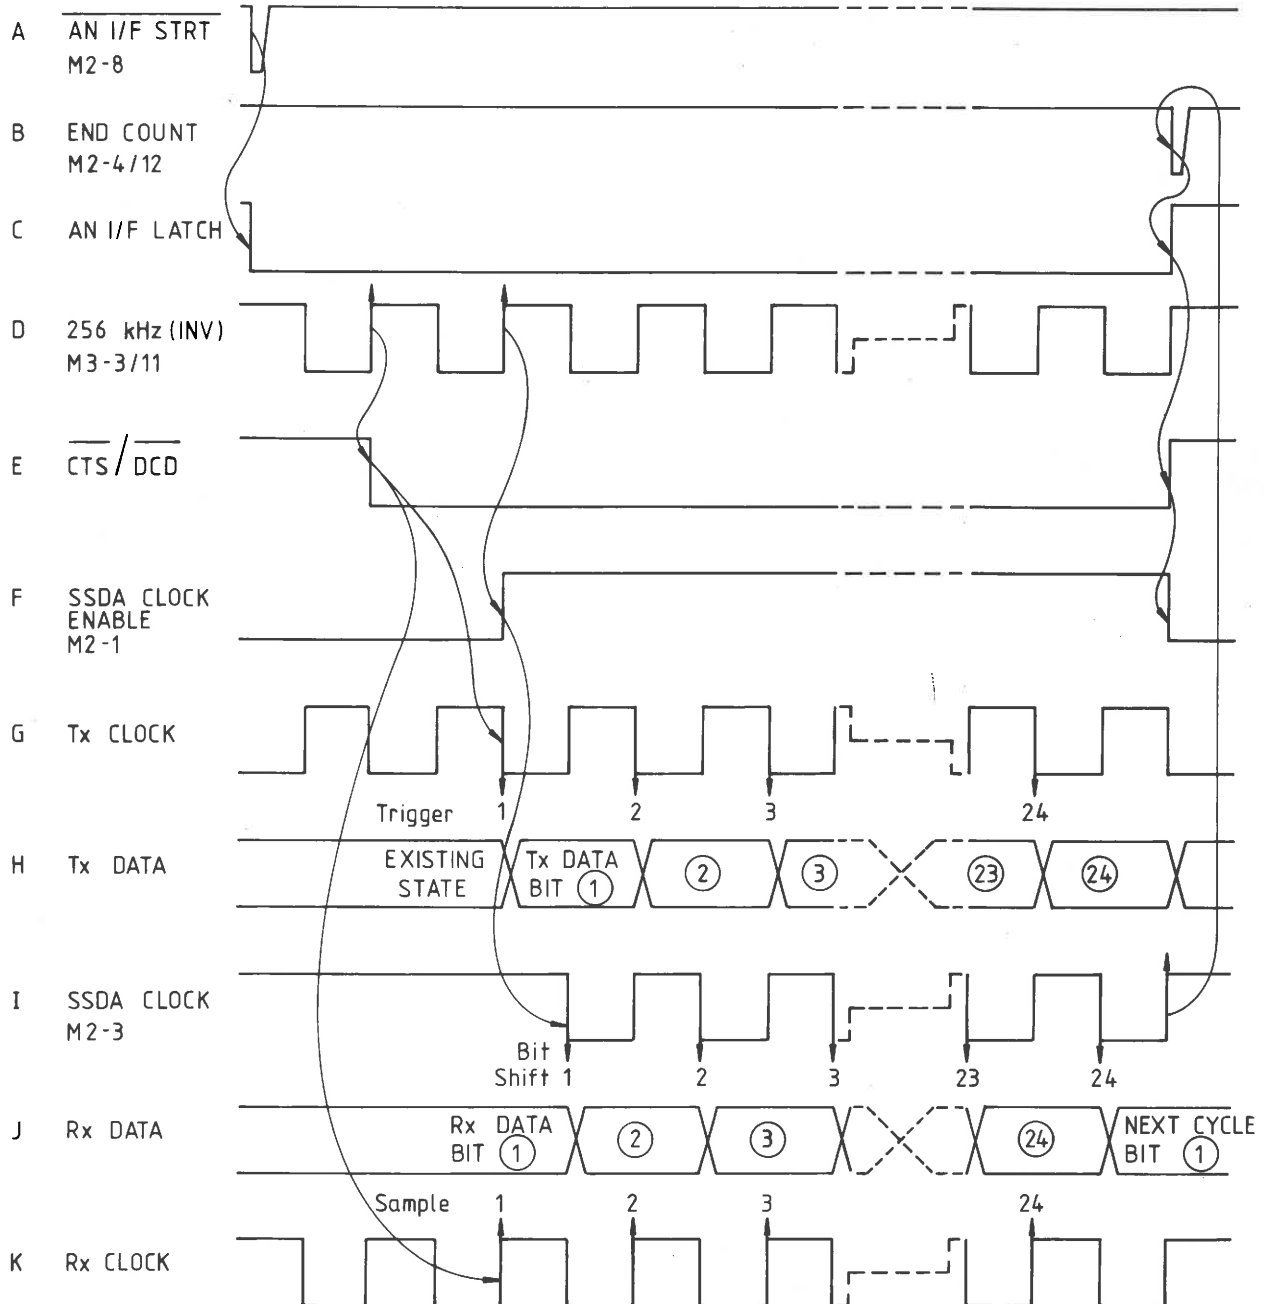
A $\overline{\text{AN I/F STRT}}$
M2-8

B END COUNT
M2-4/12

C AN I/F LATCH

D 256 kHz (INV)
M3-3/11

E $\overline{\text{CTS}}$/$\overline{\text{DCD}}$

F SSDA CLOCK ENABLE
M2-1

G Tx CLOCK

Trigger 1 2 3 24

H Tx DATA

EXISTING STATE
Tx DATA BIT ①
②
③
㉓
㉔

I SSDA CLOCK
M2-3

Bit Shift 1 2 3 23 24

J Rx DATA

Rx DATA BIT ①
②
③
㉔
NEXT CYCLE BIT ①

Sample 1 2 3 24

K Rx CLOCK